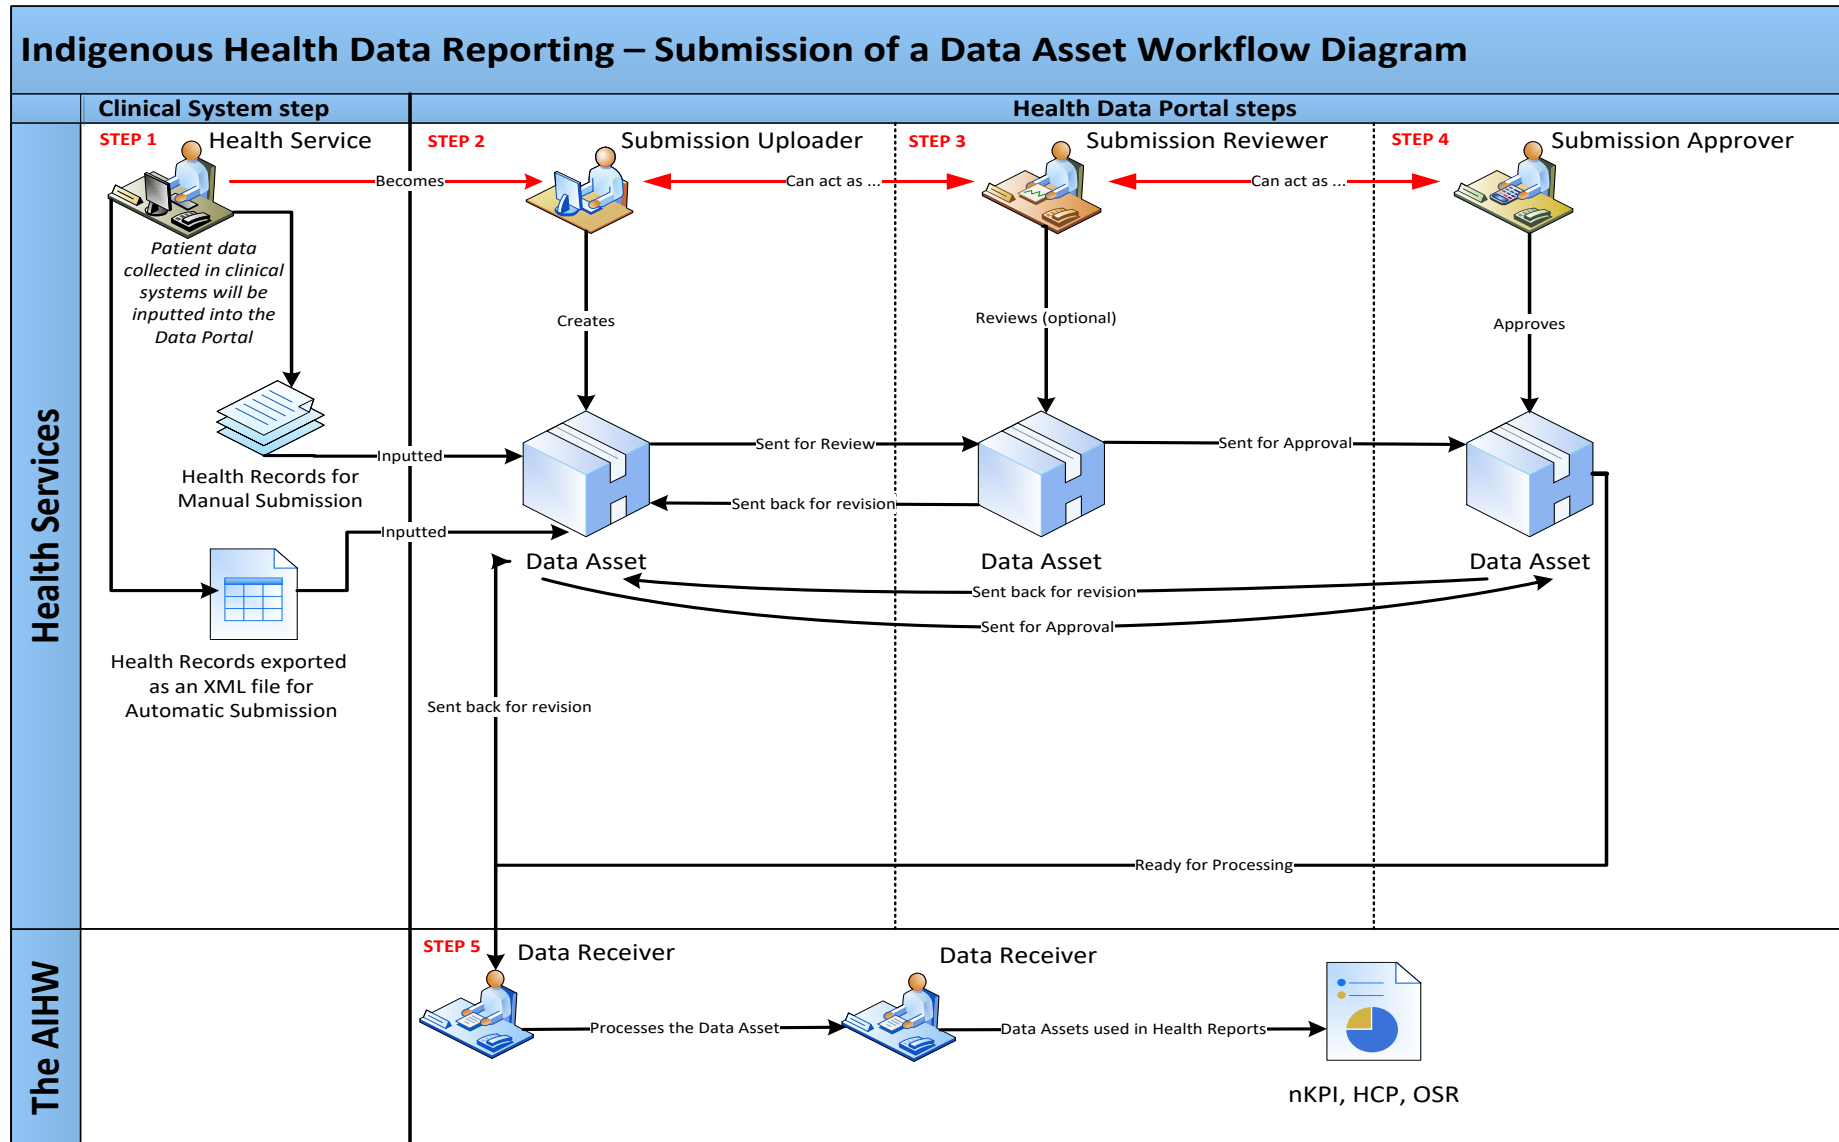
Indigenous Health Data Reporting – Submission of a Data Asset Workflow Diagram

Clinical System step

Health Data Portal steps

Health Services

STEP 1 Health Service

Becomes

STEP 2 Submission Uploader

Can act as ...

STEP 3 Submission Reviewer

Can act as ...

STEP 4 Submission Approver

Patient data collected in clinical systems will be inputted into the Data Portal

Creates

Reviews (optional)

Approves

Inputted

Sent for Review

Sent for Approval

Health Records for Manual Submission

Sent back for revision

Inputted

Data Asset

Data Asset

Data Asset

Sent back for revision

Sent for Approval

Health Records exported as an XML file for Automatic Submission

Sent back for revision

Ready for Processing

The AIHW

STEP 5 Data Receiver

Data Receiver

Processes the Data Asset

Data Assets used in Health Reports

nKPI, HCP, OSR